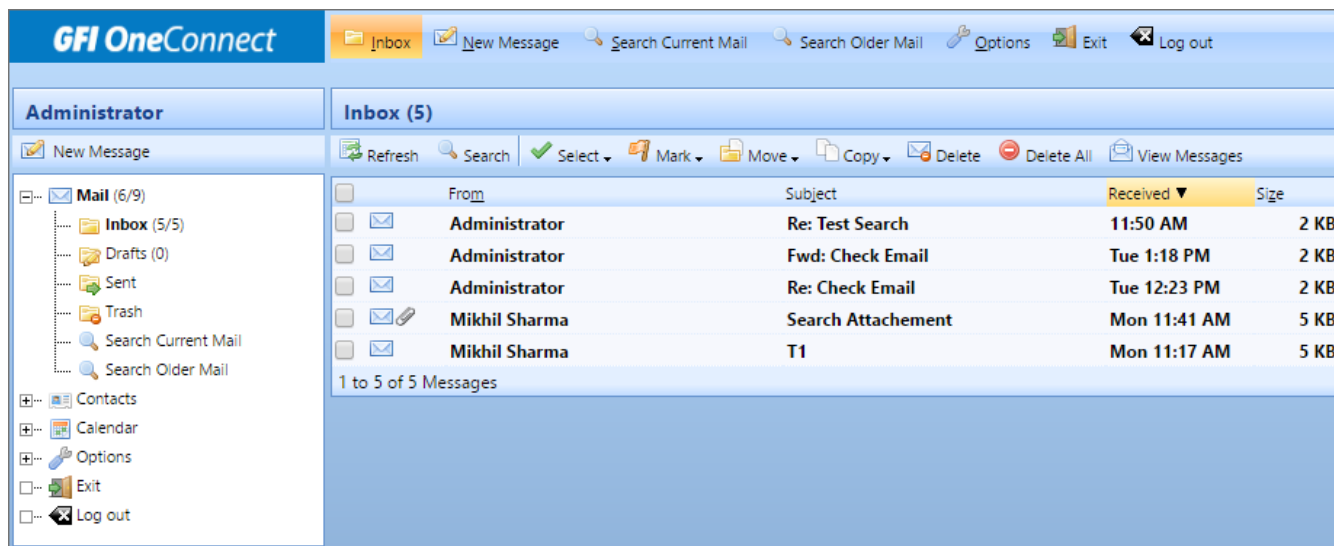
GFI OneConnect

Inbox New Message Search Current Mail Search Older Mail Options Exit Log out

Administrator

New Message

Mail (6/9)
Inbox (5/5)
Drafts (0)
Sent
Trash
Search Current Mail
Search Older Mail
Contacts
Calendar
Options
Exit
Log out

Inbox (5)

Refresh Search Select Mark Move Copy Delete Delete All View Messages

| From | Subject | Received ▼ | Size |
|---|---|---|---|
| Administrator | Re: Test Search | 11:50 AM | 2 KB |
| Administrator | Fwd: Check Email | Tue 1:18 PM | 2 KB |
| Administrator | Re: Check Email | Tue 12:23 PM | 2 KB |
| Mikhil Sharma | Search Attachement | Mon 11:41 AM | 5 KB |
| Mikhil Sharma | T1 | Mon 11:17 AM | 5 KB |

1 to 5 of 5 Messages